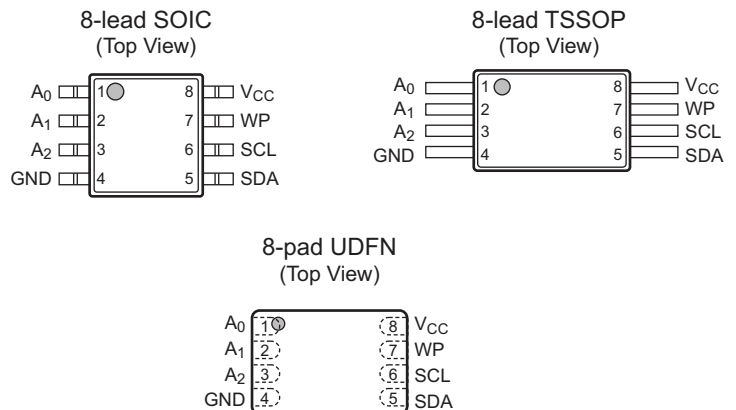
8-lead SOIC
(Top View)

$A_0$ 1
$A_1$ 2
$A_2$ 3
GND 4
8 $V_{CC}$
7 WP
6 SCL
5 SDA

8-lead TSSOP
(Top View)

$A_0$ 1
$A_1$ 2
$A_2$ 3
GND 4
8 $V_{CC}$
7 WP
6 SCL
5 SDA

8-pad UDFN
(Top View)

$A_0$ 1
$A_1$ 2
$A_2$ 3
GND 4
8 $V_{CC}$
7 WP
6 SCL
5 SDA